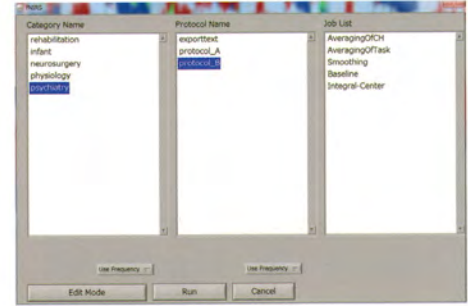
Category Name
rehabilitation
infant
neurosurgery
physiology
psychiatry

Protocol Name
exporttext
protocol_A
protocol_B

Job List
AveragingOfCH
AveragingOfTask
Smoothing
Baseline
Integral-Center

Use Frequency
Use Frequency

Edit Mode
Run
Cancel